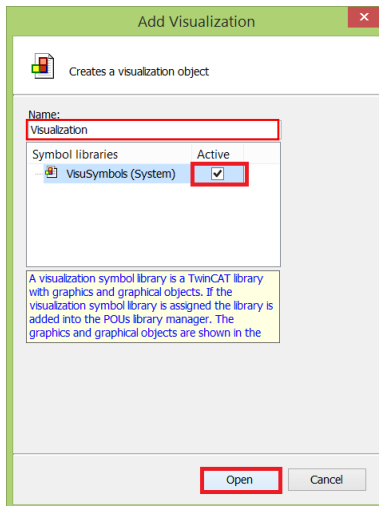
Add Visualization

Creates a visualization object

Name:
Visualization

| Symbol libraries | Active |
|---|---|
| VisuSymbols (System) | ✔ |

A visualization symbol library is a TwinCAT library with graphics and graphical objects. If the visualization symbol library is assigned the library is added into the POUs library manager. The graphics and graphical objects are shown in the

Open Cancel